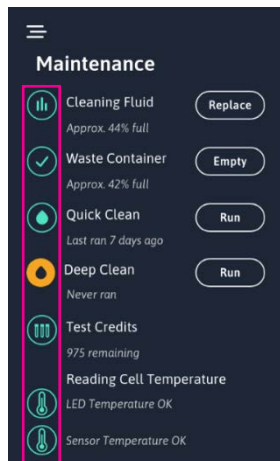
Maintenance

Cleaning Fluid
Approx. 44% full
Replace

Waste Container
Approx. 42% full
Empty

Quick Clean
Last ran 7 days ago
Run

Deep Clean
Never ran
Run

Test Credits
975 remaining

Reading Cell Temperature
LED Temperature OK

Sensor Temperature OK